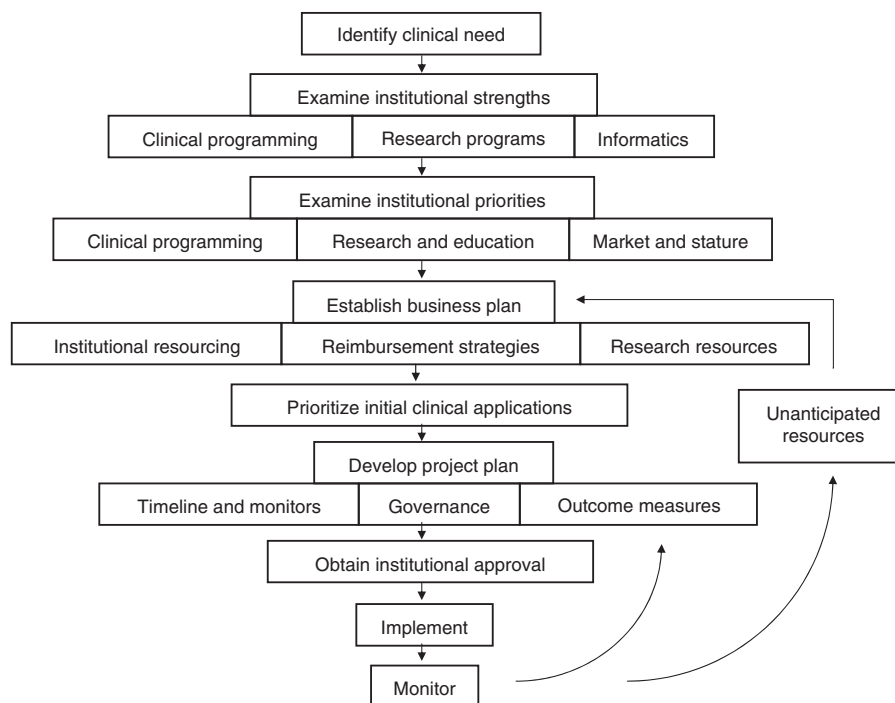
Identify clinical need

Examine institutional strengths

Clinical programming

Research programs

Informatics

Examine institutional priorities

Clinical programming

Research and education

Market and stature

Establish business plan

Institutional resourcing

Reimbursement strategies

Research resources

Prioritize initial clinical applications

Unanticipated resources

Develop project plan

Timeline and monitors

Governance

Outcome measures

Obtain institutional approval

Implement

Monitor